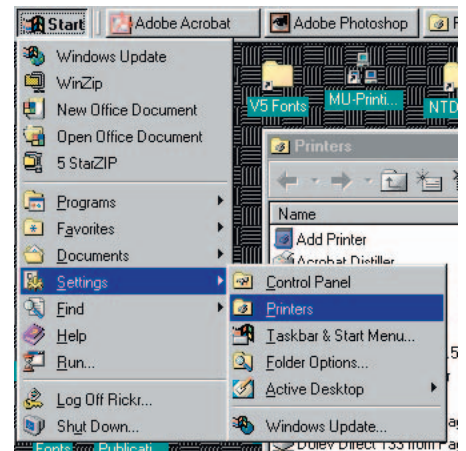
Start
Adobe Acrobat
Adobe Photoshop

Windows Update
WinZip
New Office Document
Open Office Document
5 StarZIP

Programs
Favorites
Documents
Settings
Find
Help
Run...

Log Off Rickr...
Shut Down...

V5 Fonts
MU-Printi...
NTD

Printers
Name
Add Printer
Acrobat Distiller

Control Panel
Printers
Taskbar & Start Menu...
Folder Options...
Active Desktop

Windows Update...

Fonts
Publicati
Dolev Direct 133 from